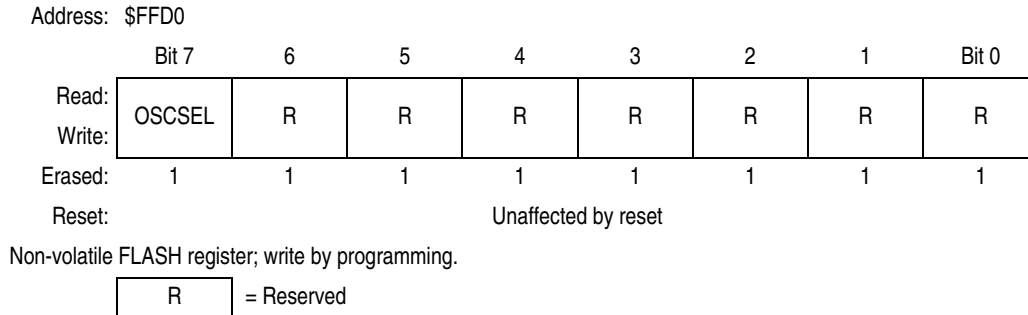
Address: $FFD0

| | Bit 7 | 6 | 5 | 4 | 3 | 2 | 1 | Bit 0 |
|---|---|---|---|---|---|---|---|---|
| Read: Write: | OSCSEL | R | R | R | R | R | R | R |
| Erased: | 1 | 1 | 1 | 1 | 1 | 1 | 1 | 1 |
| Reset: | Unaffected by reset | | | | | | | |

Non-volatile FLASH register; write by programming.

R = Reserved